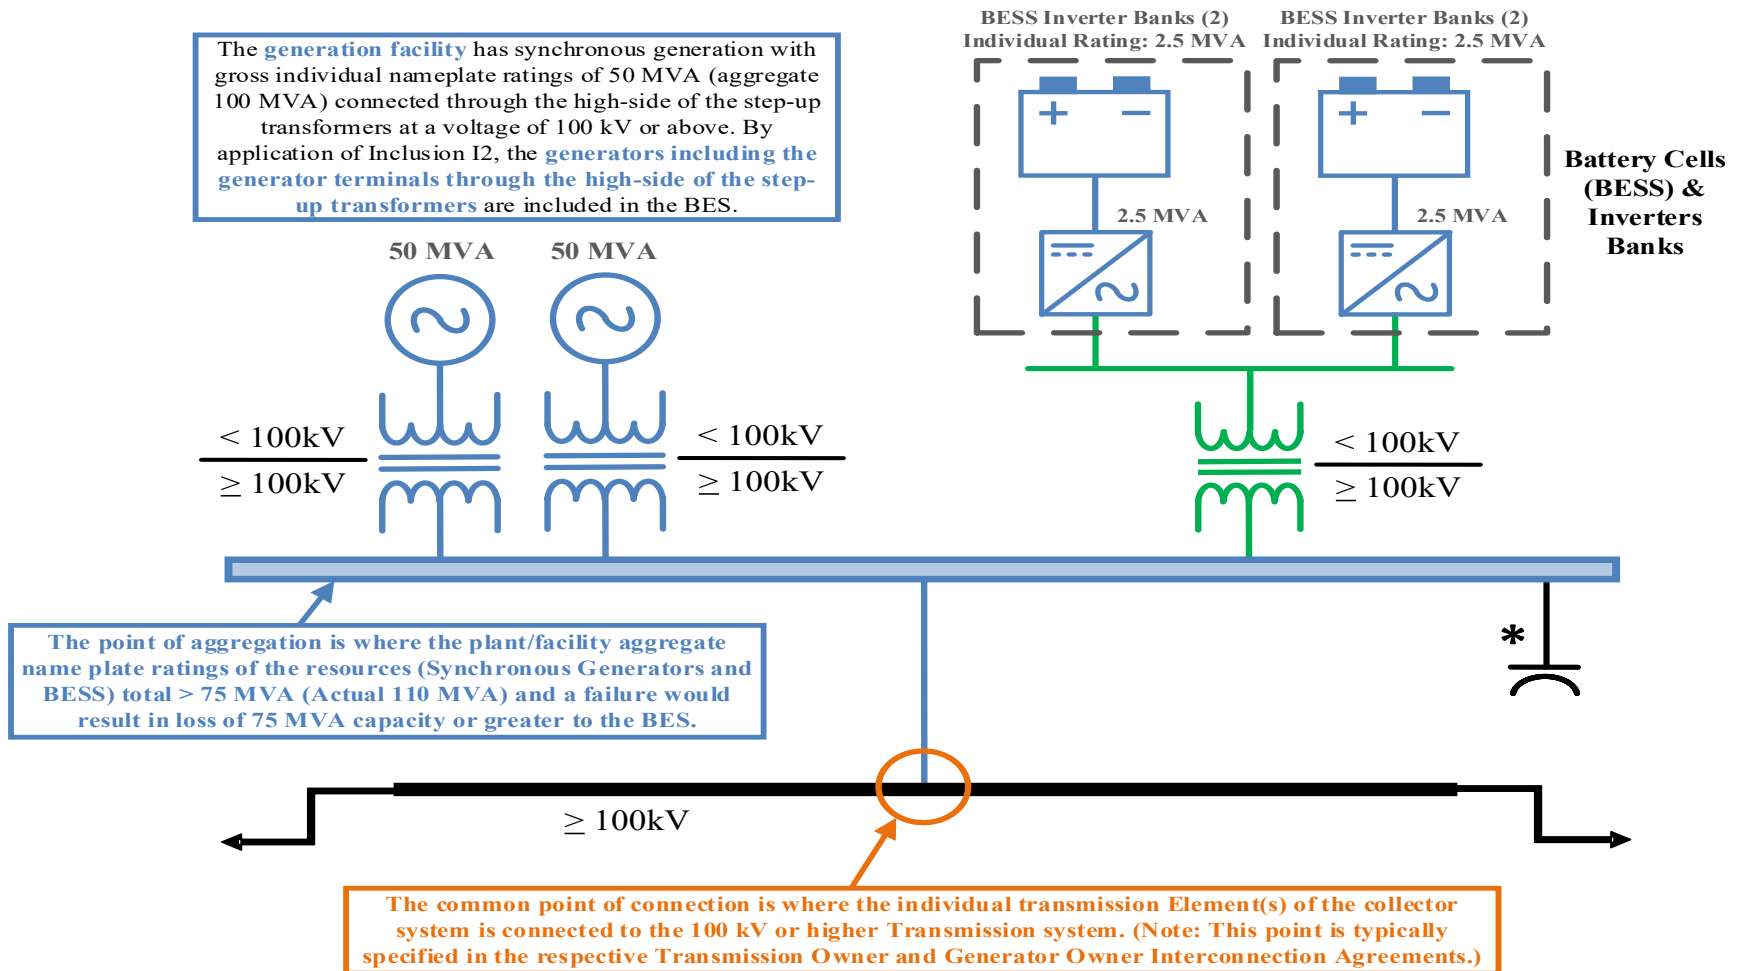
The generation facility has synchronous generation with gross individual nameplate ratings of 50 MVA (aggregate 100 MVA) connected through the high-side of the step-up transformers at a voltage of 100 kV or above. By application of Inclusion I2, the generators including the generator terminals through the high-side of the step-up transformers are included in the BES.

BESS Inverter Banks (2)
Individual Rating: 2.5 MVA

BESS Inverter Banks (2)
Individual Rating: 2.5 MVA

+ −

+ −

2.5 MVA

2.5 MVA

Battery Cells (BESS) & Inverters Banks

50 MVA

50 MVA

< 100kV
≥ 100kV

< 100kV
≥ 100kV

< 100kV
≥ 100kV

*

The point of aggregation is where the plant/facility aggregate name plate ratings of the resources (Synchronous Generators and BESS) total > 75 MVA (Actual 110 MVA) and a failure would result in loss of 75 MVA capacity or greater to the BES.

≥ 100kV

The common point of connection is where the individual transmission Element(s) of the collector system is connected to the 100 kV or higher Transmission system. (Note: This point is typically specified in the respective Transmission Owner and Generator Owner Interconnection Agreements.)